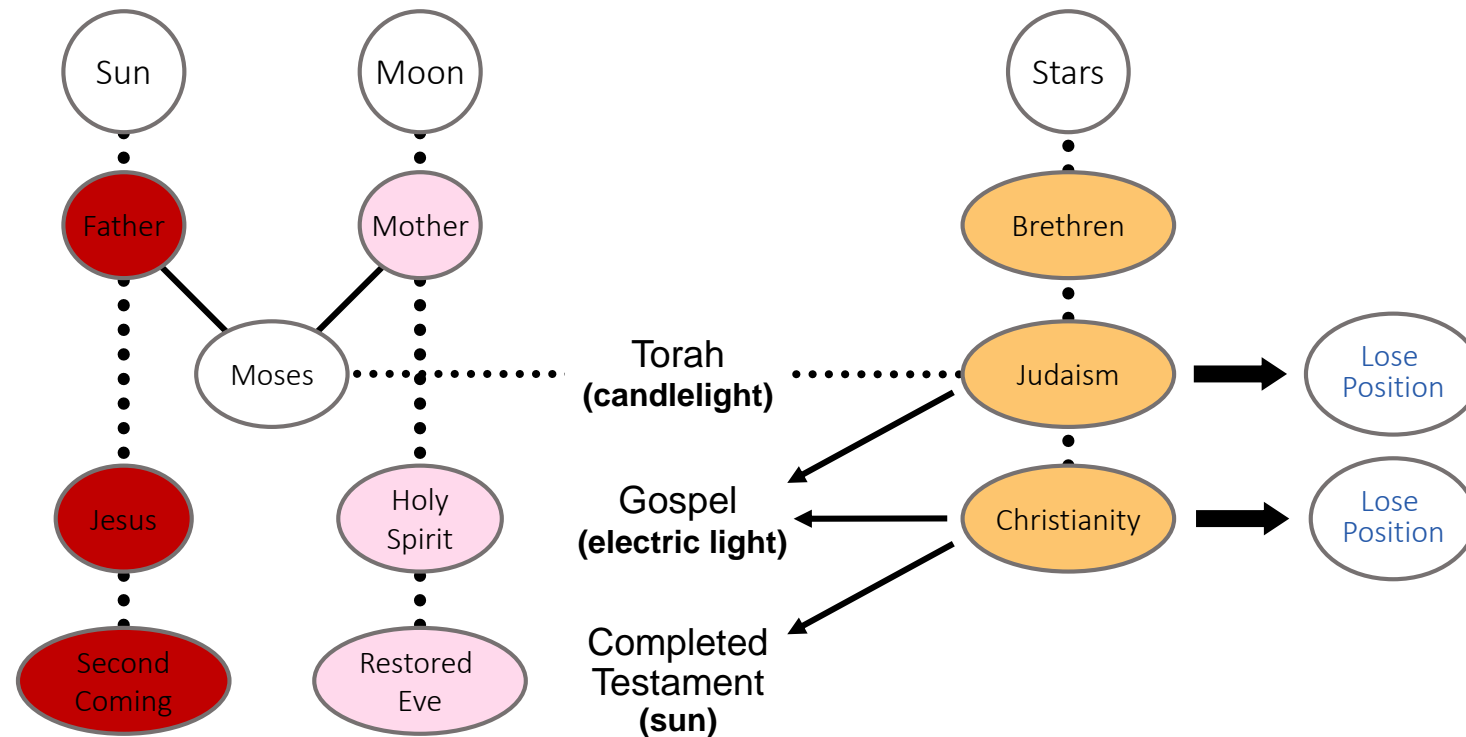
Sun

Moon

Stars

Father

Mother

Brethren

Moses

Torah
(candlelight)

Judaism

Lose Position

Gospel
(electric light)

Jesus

Holy Spirit

Christianity

Lose Position

Completed Testament
(sun)

Second Coming

Restored Eve